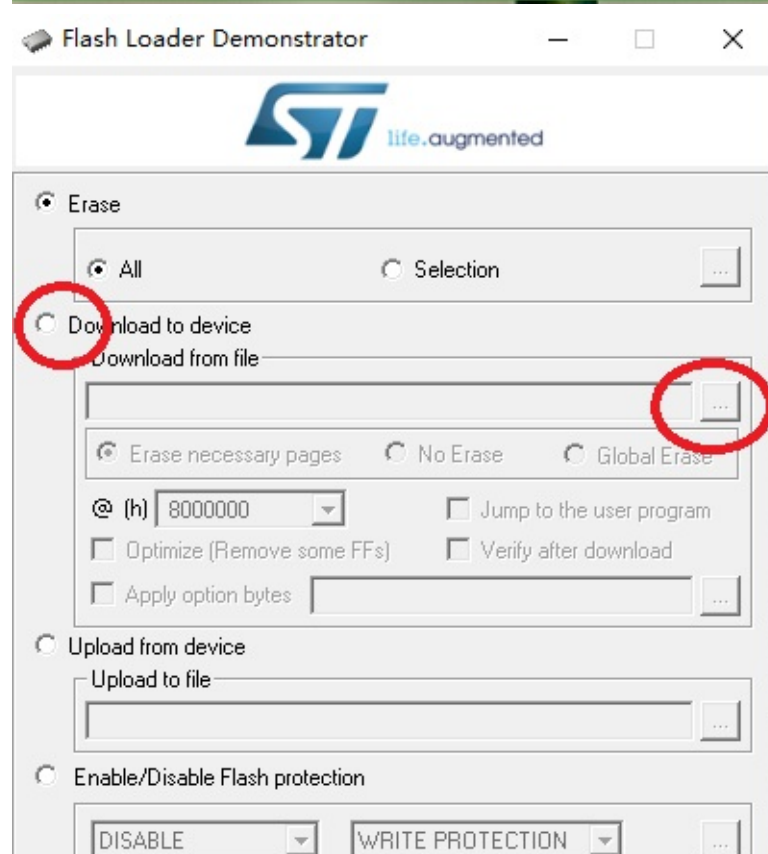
Flash Loader Demonstrator

life.augmented

Erase

All

Selection

...

Download to device

Download from file

...

Erase necessary pages

No Erase

Global Erase

@ (h) 8000000

Jump to the user program

Optimize (Remove some FFs)

Verify after download

Apply option bytes

...

Upload from device

Upload to file

...

Enable/Disable Flash protection

DISABLE

WRITE PROTECTION

...